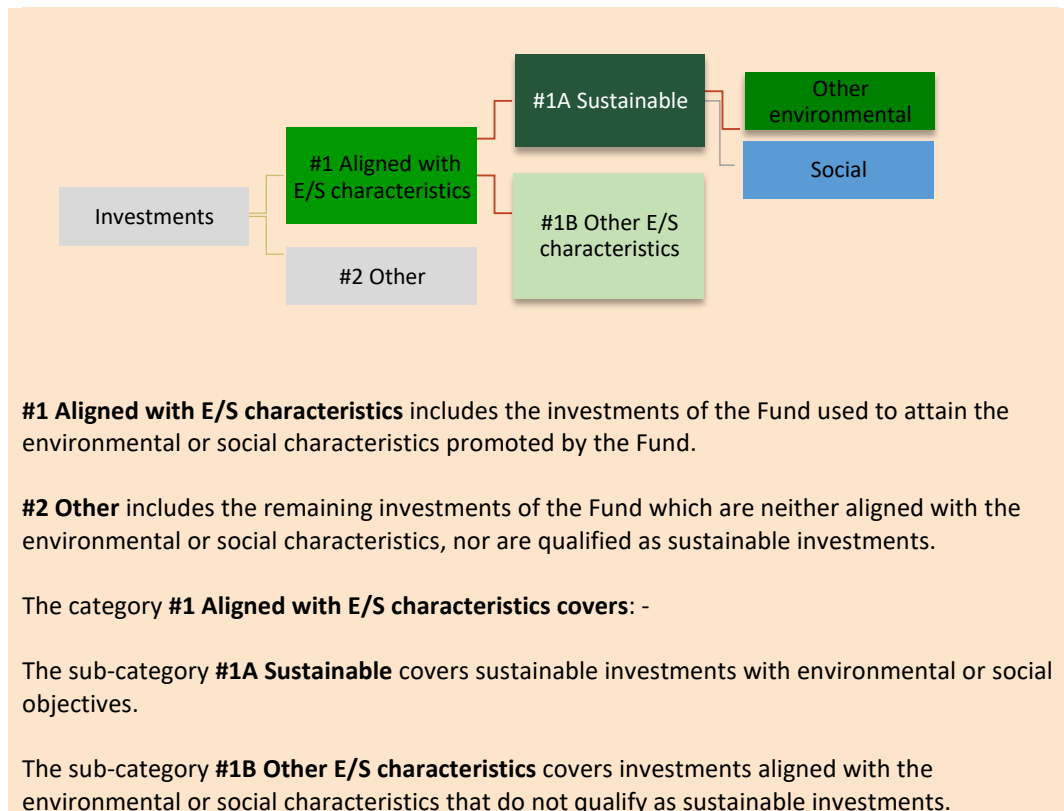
Investments

#1 Aligned with E/S characteristics

#2 Other

#1A Sustainable

#1B Other E/S characteristics

Other environmental

Social

**#1 Aligned with E/S characteristics** includes the investments of the Fund used to attain the environmental or social characteristics promoted by the Fund.

**#2 Other** includes the remaining investments of the Fund which are neither aligned with the environmental or social characteristics, nor are qualified as sustainable investments.

The category **#1 Aligned with E/S characteristics covers**: -

The sub-category **#1A Sustainable** covers sustainable investments with environmental or social objectives.

The sub-category **#1B Other E/S characteristics** covers investments aligned with the environmental or social characteristics that do not qualify as sustainable investments.